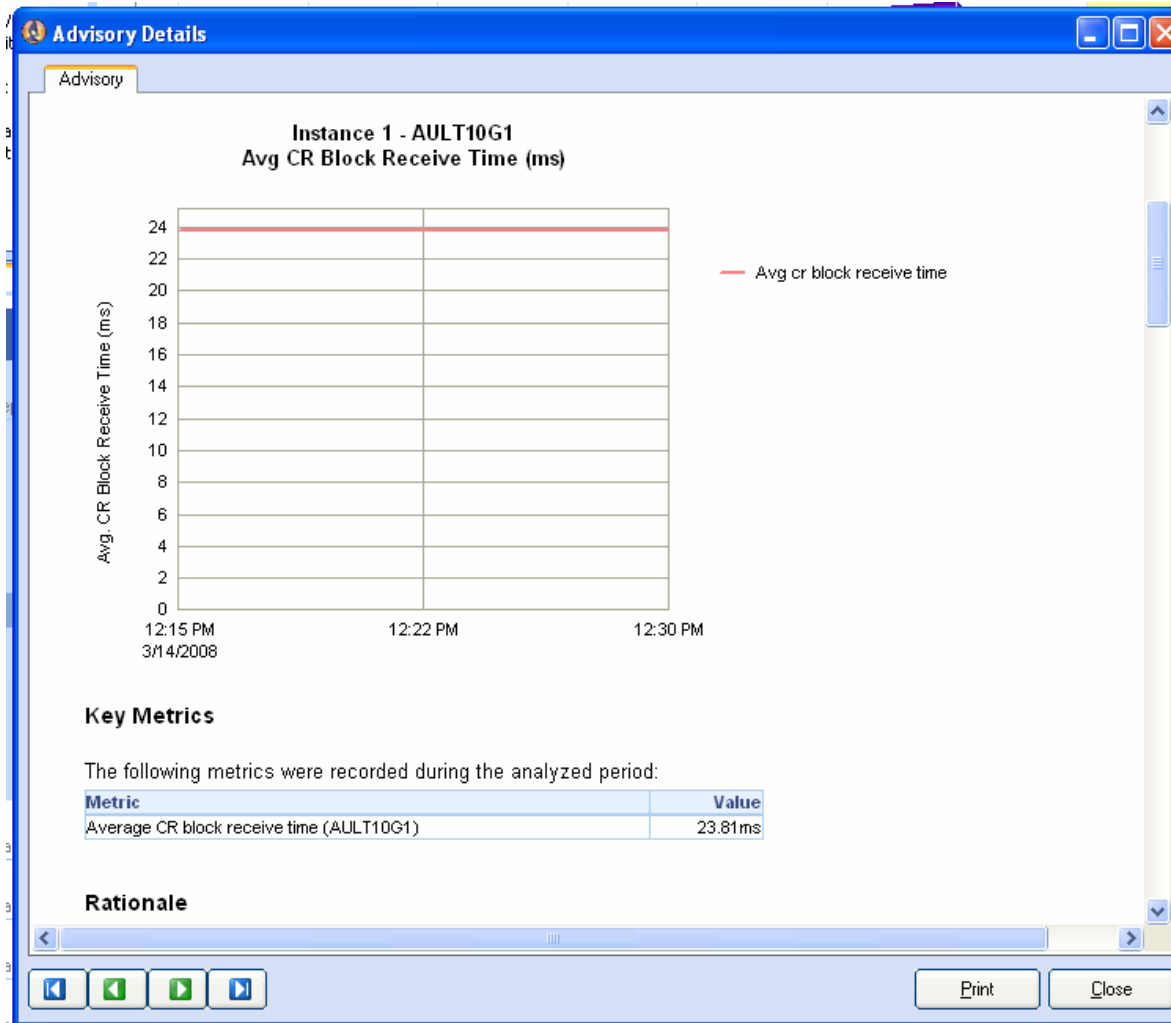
Advisory Details

Advisory

Instance 1 - AULT10G1
Avg CR Block Receive Time (ms)

Avg. CR Block Receive Time (ms)

24
22
20
18
16
14
12
10
8
6
4
2
0

12:15 PM
3/14/2008
12:22 PM
12:30 PM

Avg cr block receive time

Key Metrics

The following metrics were recorded during the analyzed period:

| Metric | Value |
|---|---|
| Average CR block receive time (AULT10G1) | 23.81ms |

Rationale

Print
Close